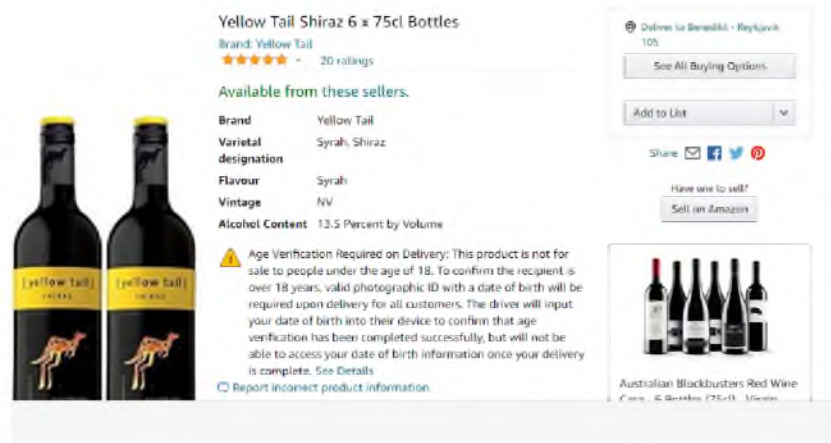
Yellow Tail Shiraz 6 x 75cl Bottles
Brand: Yellow Tail
20 ratings

Available from these sellers.

| Brand | Yellow Tail |
|---|---|
| Varietal designation | Syrah, Shiraz |
| Flavour | Syrah |
| Vintage | NV |
| Alcohol Content | 13.5 Percent by Volume |

Age Verification Required on Delivery: This product is not for sale to people under the age of 18. To confirm the recipient is over 18 years, valid photographic ID with a date of birth will be required upon delivery for all customers. The driver will input your date of birth into their device to confirm that age verification has been completed successfully, but will not be able to access your date of birth information once your delivery is complete. See Details

Report incorrect product information

[yellow tail] SHIRAZ

[yellow tail] SHIRAZ

Deliver to Benedikt - Reykjavik 105

See All Buying Options

Add to List

Share

Have one to sell?

Sell on Amazon

Australian Blockbusters Red Wine Case - 6 Bottles (75cl) - Virgin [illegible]